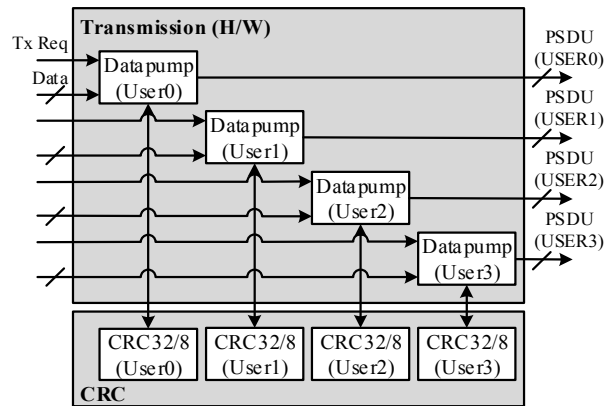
Transmission (H/W)

Tx Req

Data

Datapump (User0)

Datapump (User1)

Datapump (User2)

Datapump (User3)

PSDU (USER0)

PSDU (USER1)

PSDU (USER2)

PSDU (USER3)

CRC32/8 (User0)

CRC32/8 (User1)

CRC32/8 (User2)

CRC32/8 (User3)

CRC